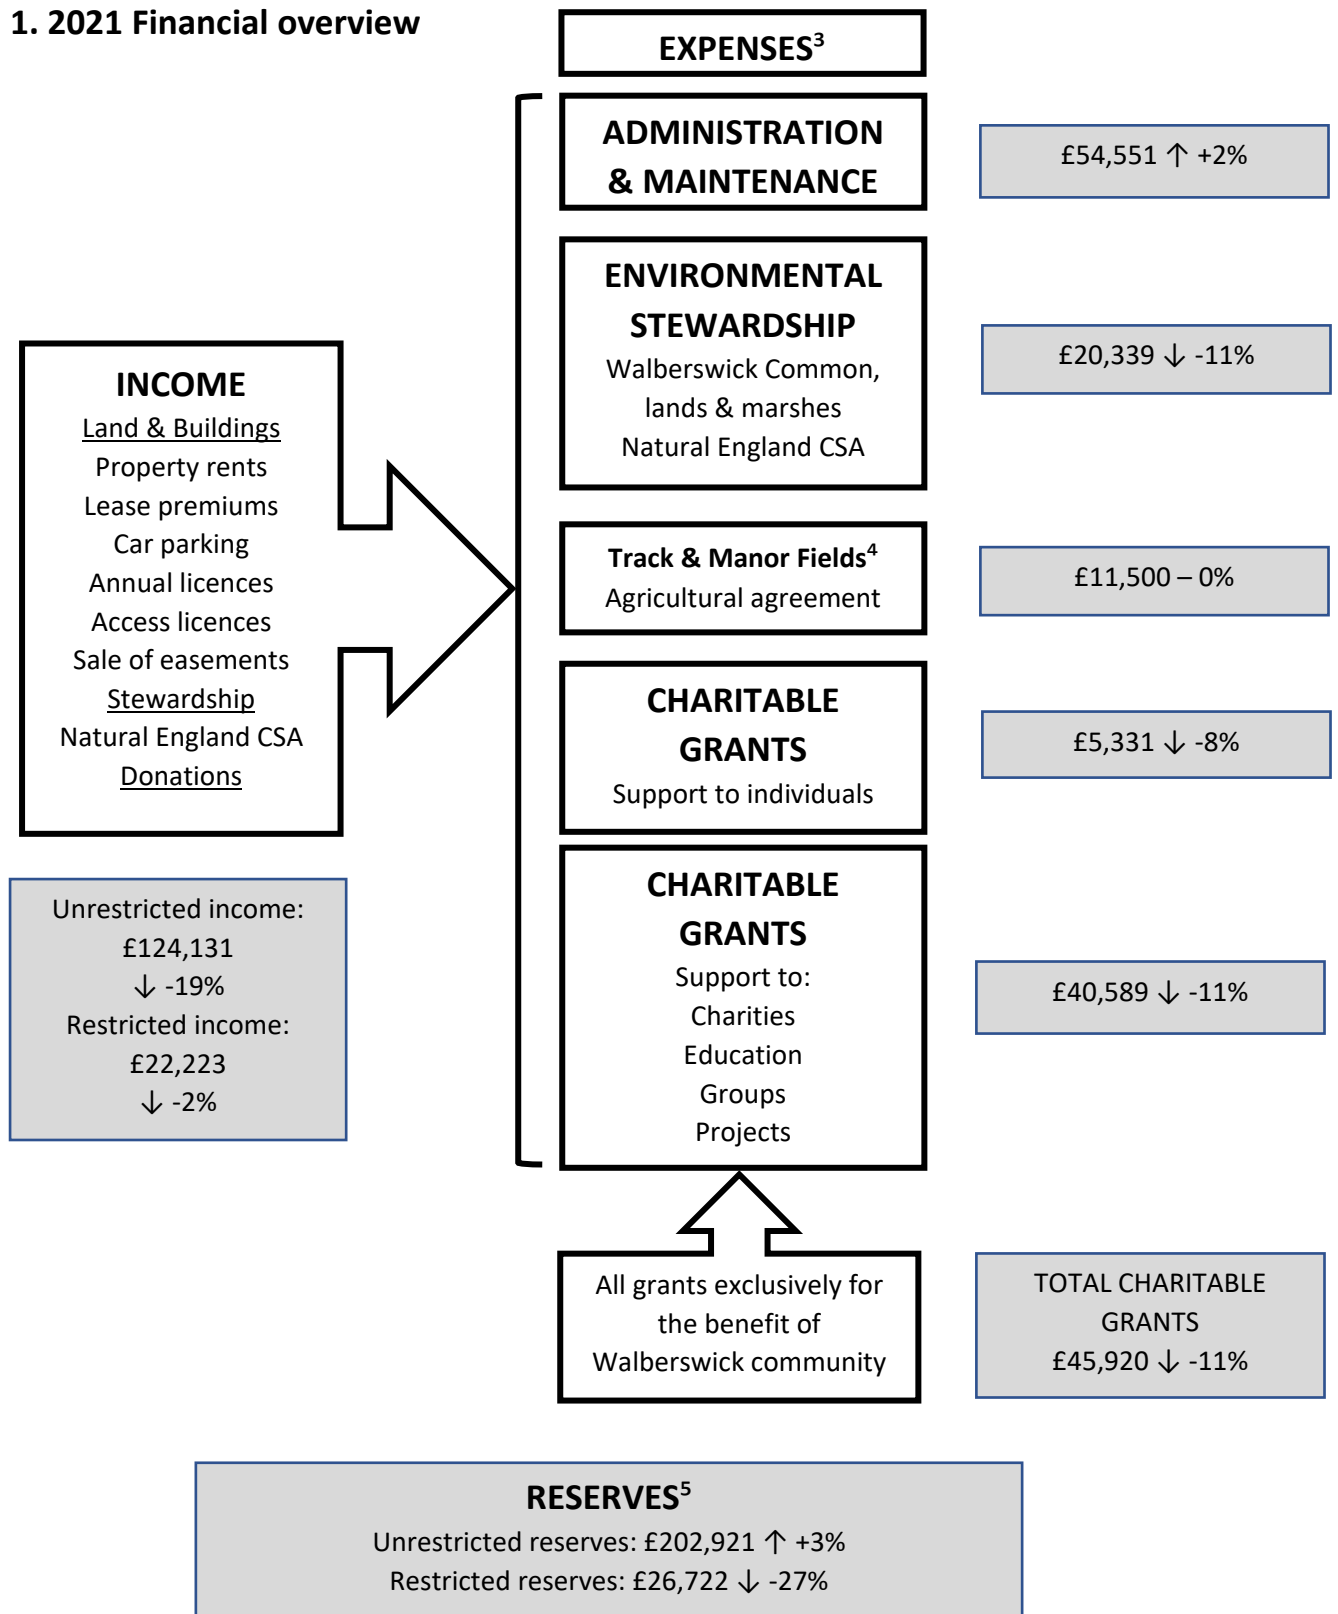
1. 2021 Financial overview

EXPENSES$^3$

ADMINISTRATION & MAINTENANCE

£54,551 ↑ +2%

ENVIRONMENTAL STEWARDSHIP
Walberswick Common, lands & marshes
Natural England CSA

£20,339 ↓ -11%

INCOME
Land & Buildings
Property rents
Lease premiums
Car parking
Annual licences
Access licences
Sale of easements
Stewardship
Natural England CSA
Donations

Track & Manor Fields$^4$
Agricultural agreement

£11,500 – 0%

CHARITABLE GRANTS
Support to individuals

£5,331 ↓ -8%

Unrestricted income:
£124,131
↓ -19%
Restricted income:
£22,223
↓ -2%

CHARITABLE GRANTS
Support to:
Charities
Education
Groups
Projects

£40,589 ↓ -11%

All grants exclusively for the benefit of Walberswick community

TOTAL CHARITABLE GRANTS
£45,920 ↓ -11%

RESERVES$^5$
Unrestricted reserves: £202,921 ↑ +3%
Restricted reserves: £26,722 ↓ -27%